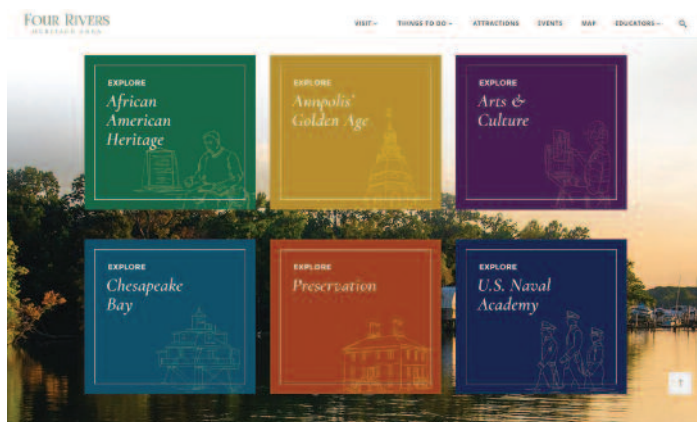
FOUR RIVERS
HERITAGE AREA

VISIT THINGS TO DO ATTRACTIONS EVENTS MAP EDUCATORS

EXPLORE
African American Heritage

EXPLORE
Annapolis' Golden Age

EXPLORE
Arts & Culture

EXPLORE
Chesapeake Bay

EXPLORE
Preservation

EXPLORE
U.S. Naval Academy